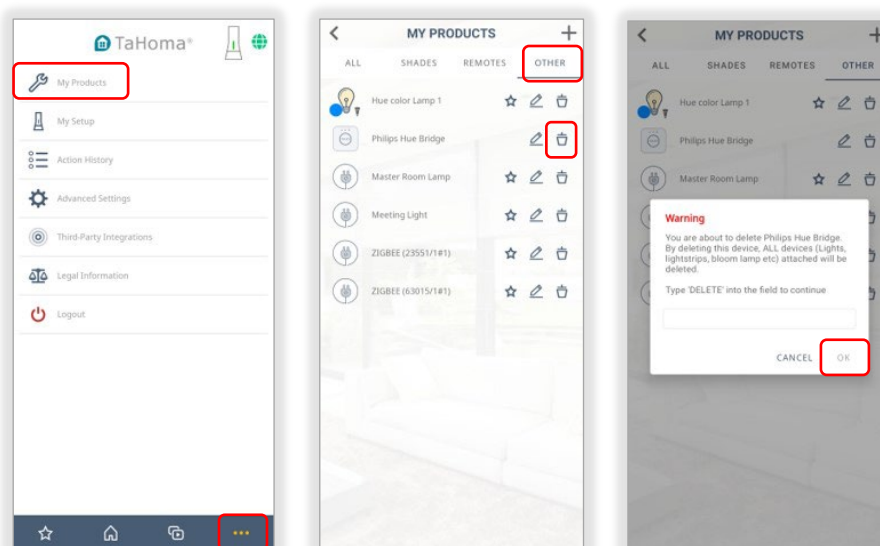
TaHoma®

My Products

My Setup

Action History

Advanced Settings

Third-Party Integrations

Legal Information

Logout

MY PRODUCTS

ALL SHADES REMOTES OTHER

Hue color Lamp 1

Philips Hue Bridge

Master Room Lamp

Meeting Light

ZIGBEE (23551/1#1)

ZIGBEE (63015/1#1)

MY PRODUCTS

ALL SHADES REMOTES OTHER

Hue color Lamp 1

Philips Hue Bridge

Master Room Lamp

Warning

You are about to delete Philips Hue Bridge. By deleting this device, ALL devices (Lights, lightstrips, bloom lamp etc) attached will be deleted.

Type 'DELETE' into the field to continue

CANCEL OK